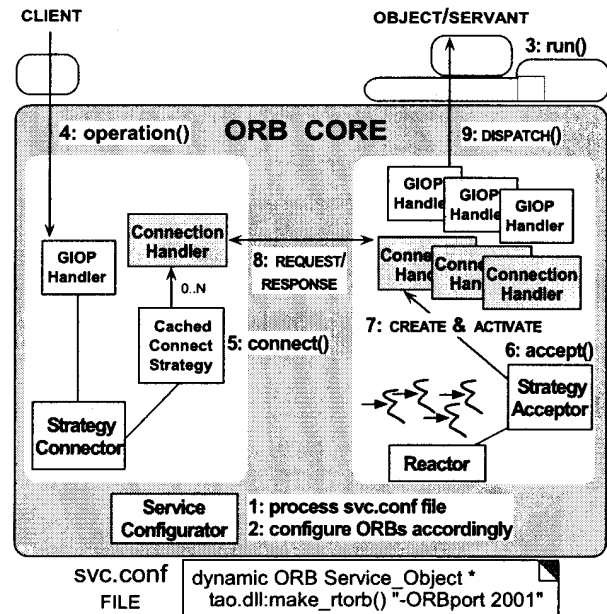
CLIENT

OBJECT/SERVANT

3: run()

4: operation()

ORB CORE

9: DISPATCH()

GIOP Handler

GIOP Handler

GIOP Handler

Connection Handler

8: REQUEST/ RESPONSE

GIOP Handler

Connection Handler

Connection Handler

Connection Handler

0..N

Cached Connect Strategy

5: connect()

7: CREATE & ACTIVATE

6: accept()

Strategy Acceptor

Strategy Connector

Reactor

Service Configurator

1: process svc.conf file

2: configure ORBs accordingly

svc.conf FILE

dynamic ORB Service_Object * tao.dll:make_rtorb() "-ORBport 2001"